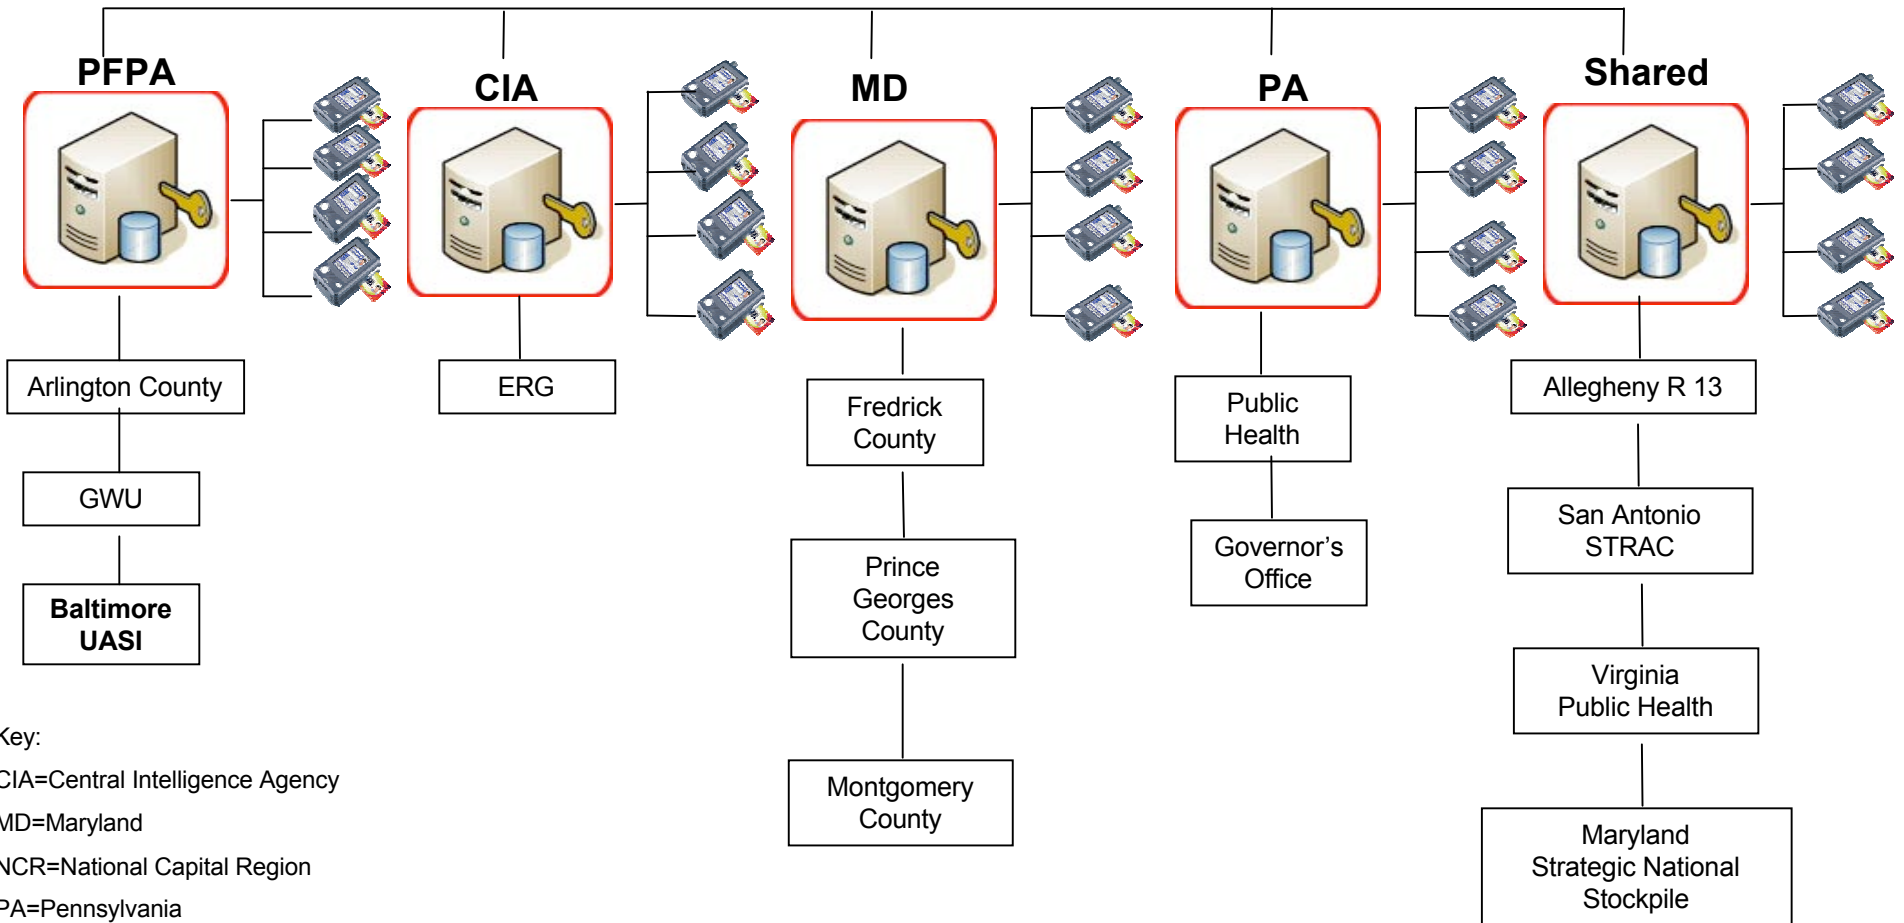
PFPA

CIA

MD

PA

Shared

Arlington County

GWU

Baltimore UASI

ERG

Fredrick County

Prince Georges County

Montgomery County

Public Health

Governor's Office

Allegheny R 13

San Antonio STRAC

Virginia Public Health

Maryland Strategic National Stockpile

Key:

CIA=Central Intelligence Agency

MD=Maryland

NCR=National Capital Region

PA=Pennsylvania